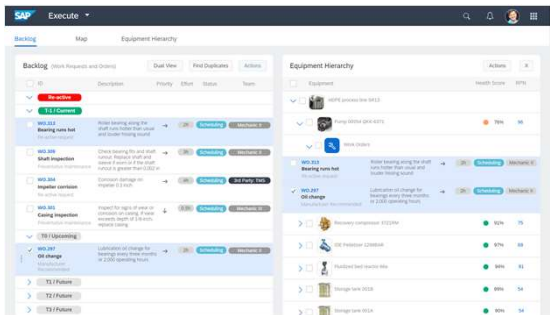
SAP Execute

Backlog Map Equipment Hierarchy

Backlog (Work Requests and Orders)

Dual View Find Duplicates Actions

ID Description Priority Effort Status Team

Re-active

T-1 / Current

WO.313
Bearing runs hot
Re-active repair
Rotor bearing along the shaft runs hotter than usual and louder housing sound
2h Scheduling Mechanic X

WO.306
Shaft inspection
Preventive maintenance
Check bearing fits and shaft runout. Replace shaft and sleeve if worn or if the shaft runout is greater than 0.002 in
3h Scheduling Mechanic X

WO.304
Impeller corrosion
Re-active repair
Corrosion damage on impeller 0.3 inch
4h Scheduling 3rd Party TMS

WO.301
Casing inspection
Preventive maintenance
Inspect for signs of wear or corrosion on casing. If wear exceeds depth of 1/8 inch, replace casing
3.5h Scheduling Mechanic X

T0 / Upcoming

WO.297
Oil change
Manufacturer Recommended
Lubrication oil change for bearings every three months or 2,000 operating hours
2h Scheduling Mechanic X

T1 / Future

T2 / Future

T3 / Future

Equipment Hierarchy

Actions

Equipment Health Score RPN

WPB process line 5913

Pump 600A Q64-5473

Work Orders

WO.313
Bearing runs hot
Re-active repair
Rotor bearing along the shaft runs hotter than usual and louder housing sound
2h Scheduling Mechanic X

WO.297
Oil change
Manufacturer Recommended
Lubrication oil change for bearings every three months or 2,000 operating hours
2h Scheduling Mechanic X

Recovery compressor 3722RM 91% 75

Oil Pedestal 1298AM 97% 64

Fluidized bed reactor 86e 94% 81

Storage tank 8016 89% 54

Storage tank 8014 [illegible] 66